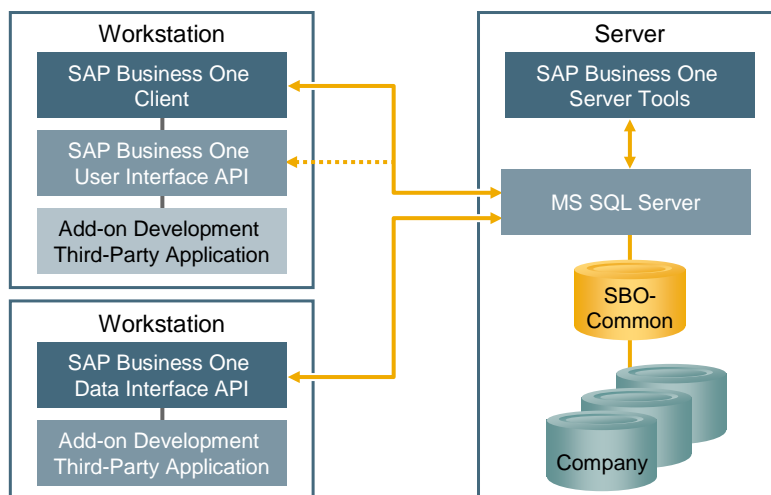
Workstation

SAP Business One Client

SAP Business One User Interface API

Add-on Development Third-Party Application

Workstation

SAP Business One Data Interface API

Add-on Development Third-Party Application

Server

SAP Business One Server Tools

MS SQL Server

SBO-Common

Company